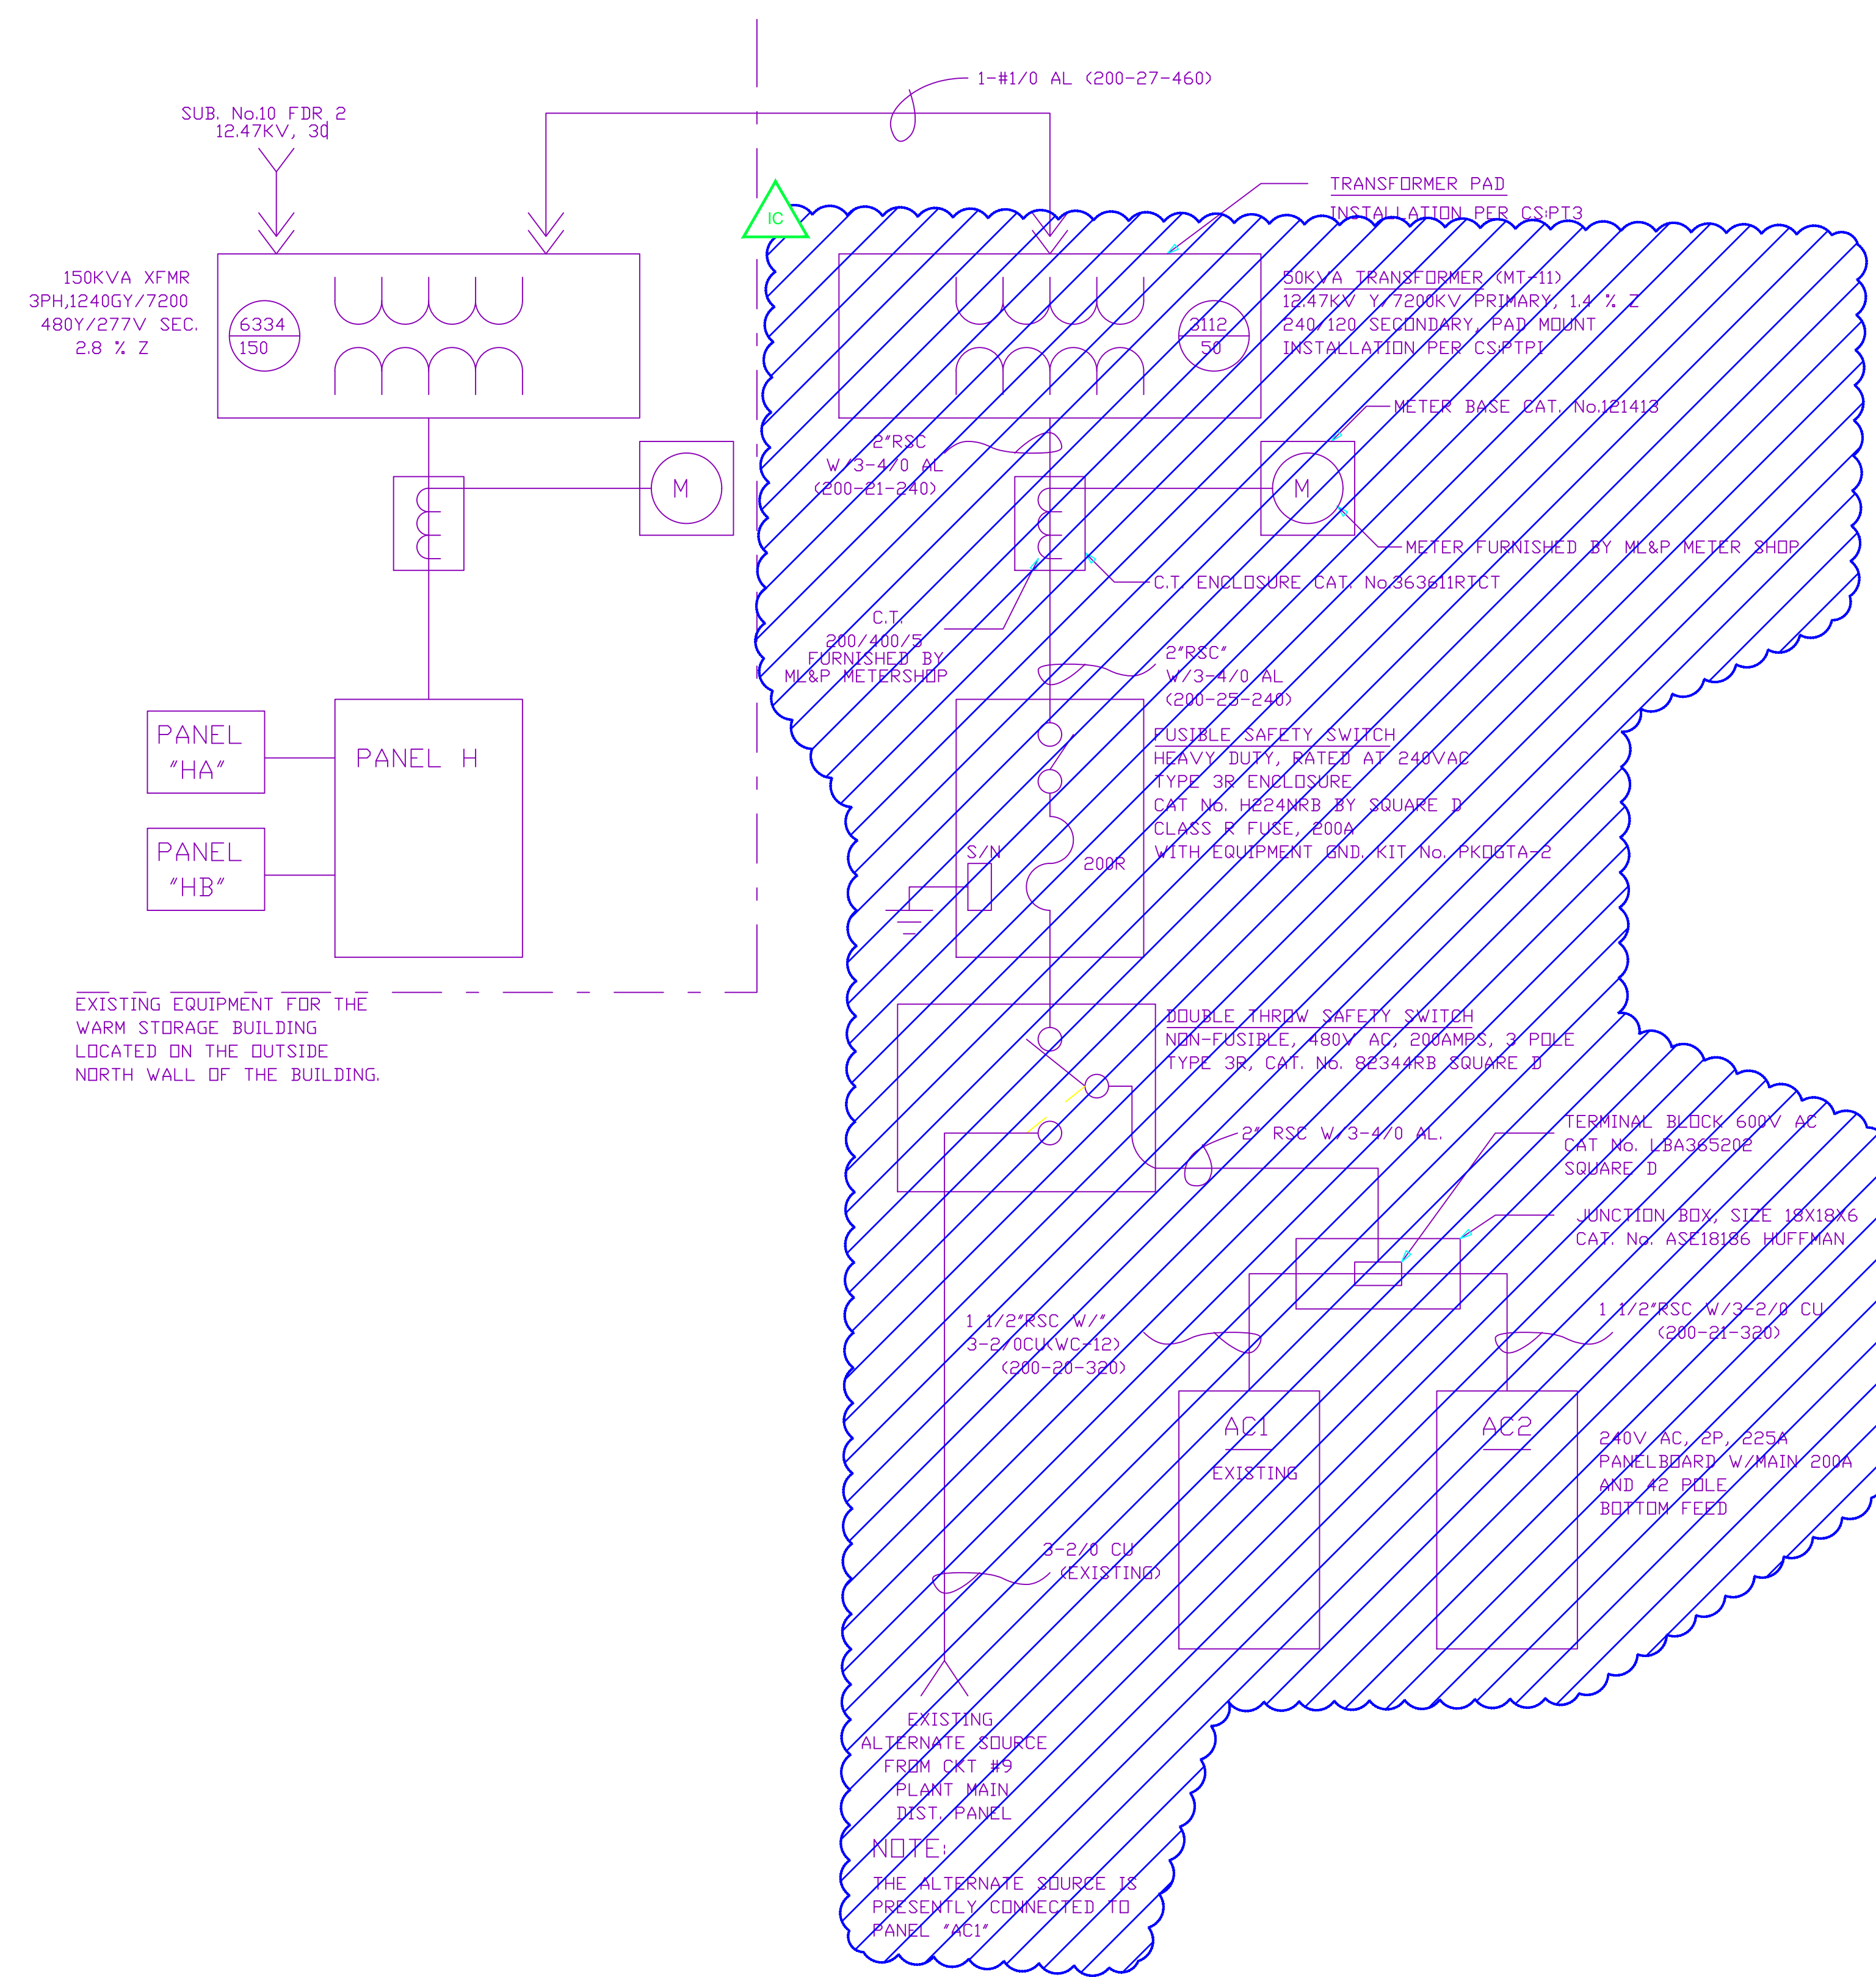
1-#1/0 AL (200-27-460)

SUB. No.10 FDR 2
12.47KV, 3Ø

IC

TRANSFORMER PAD
INSTALLATION PER CS:PT3

150KVA XFMR
3PH,1240GY/7200
480Y/277V SEC.
2.8 % Z

6334
150

3112
50

50KVA TRANSFORMER (MT-11)
12.47KV Y/7200KV PRIMARY, 1.4 % Z
240/120 SECONDARY, PAD MOUNT
INSTALLATION PER CS:PTPI

METER BASE CAT. No.121413

2"RSC
W/3-4/0 AL
(200-21-240)

M

M

METER FURNISHED BY ML&P METER SHOP

C.T. ENCLOSURE CAT. No.363611RTCT

C.T.
200/400/5
FURNISHED BY
ML&P METERSHOP

2"RSC"
W/3-4/0 AL
(200-25-240)

PANEL
"HA"

PANEL H

PANEL
"HB"

FUSIBLE SAFETY SWITCH
HEAVY DUTY, RATED AT 240VAC
TYPE 3R ENCLOSURE
CAT No. H224NRB BY SQUARE D
CLASS R FUSE, 200A
WITH EQUIPMENT GND. KIT No. PKOGTA-2

S/N

200R

EXISTING EQUIPMENT FOR THE
WARM STORAGE BUILDING
LOCATED ON THE OUTSIDE
NORTH WALL OF THE BUILDING.

DOUBLE THROW SAFETY SWITCH
NON-FUSIBLE, 480V AC, 200AMPS, 3 POLE
TYPE 3R, CAT. No. 82344RB SQUARE D

2" RSC W/3-4/0 AL.

TERMINAL BLOCK 600V AC
CAT No. LBA365202
SQUARE D

JUNCTION BOX, SIZE 18X18X6
CAT. No. ASE18186 HUFFMAN

1 1/2"RSC W/"
3-2/0CU(WC-12)
(200-20-320)

1 1/2"RSC W/3-2/0 CU
(200-21-320)

AC1
EXISTING

AC2

240V AC, 2P, 225A
PANELBOARD W/MAIN 200A
AND 42 POLE
BOTTOM FEED

3-2/0 CU
(EXISTING)

EXISTING
ALTERNATE SOURCE
FROM CKT #9
PLANT MAIN
DIST. PANEL

NOTE:
THE ALTERNATE SOURCE IS
PRESENTLY CONNECTED TO
PANEL "AC1"